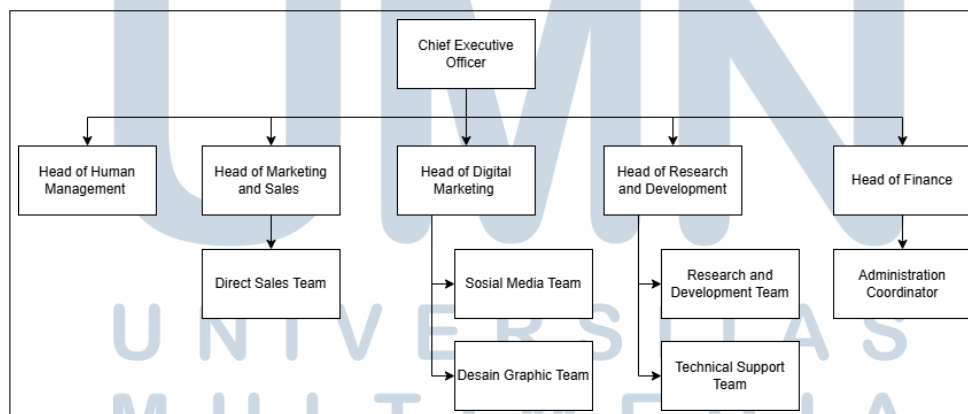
UMN
UNIVERSITAS
MULTIMEDIA

Chief Executive Officer

Head of Human Management

Head of Marketing and Sales

Direct Sales Team

Head of Digital Marketing

Sosial Media Team

Desain Graphic Team

Head of Research and Development

Research and Development Team

Technical Support Team

Head of Finance

Administration Coordinator